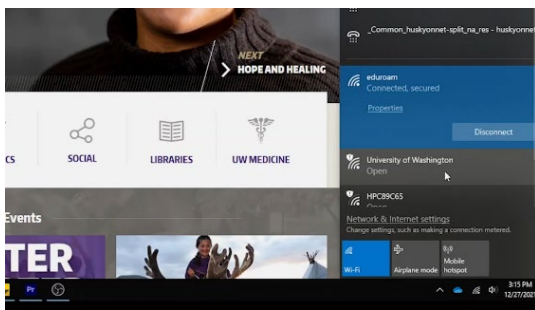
NEXT
HOPE AND HEALING

CS
SOCIAL
LIBRARIES
UW MEDICINE

Events

TER

_Common_huskyonnet-split_na_res - huskyonnet

eduroam
Connected, secured
Properties
Disconnect

University of Washington
Open

HPC89C65
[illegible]

Network & Internet settings
Change settings, such as making a connection metered.

Wi-Fi
Airplane mode
Mobile hotspot

3:15 PM
12/27/202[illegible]